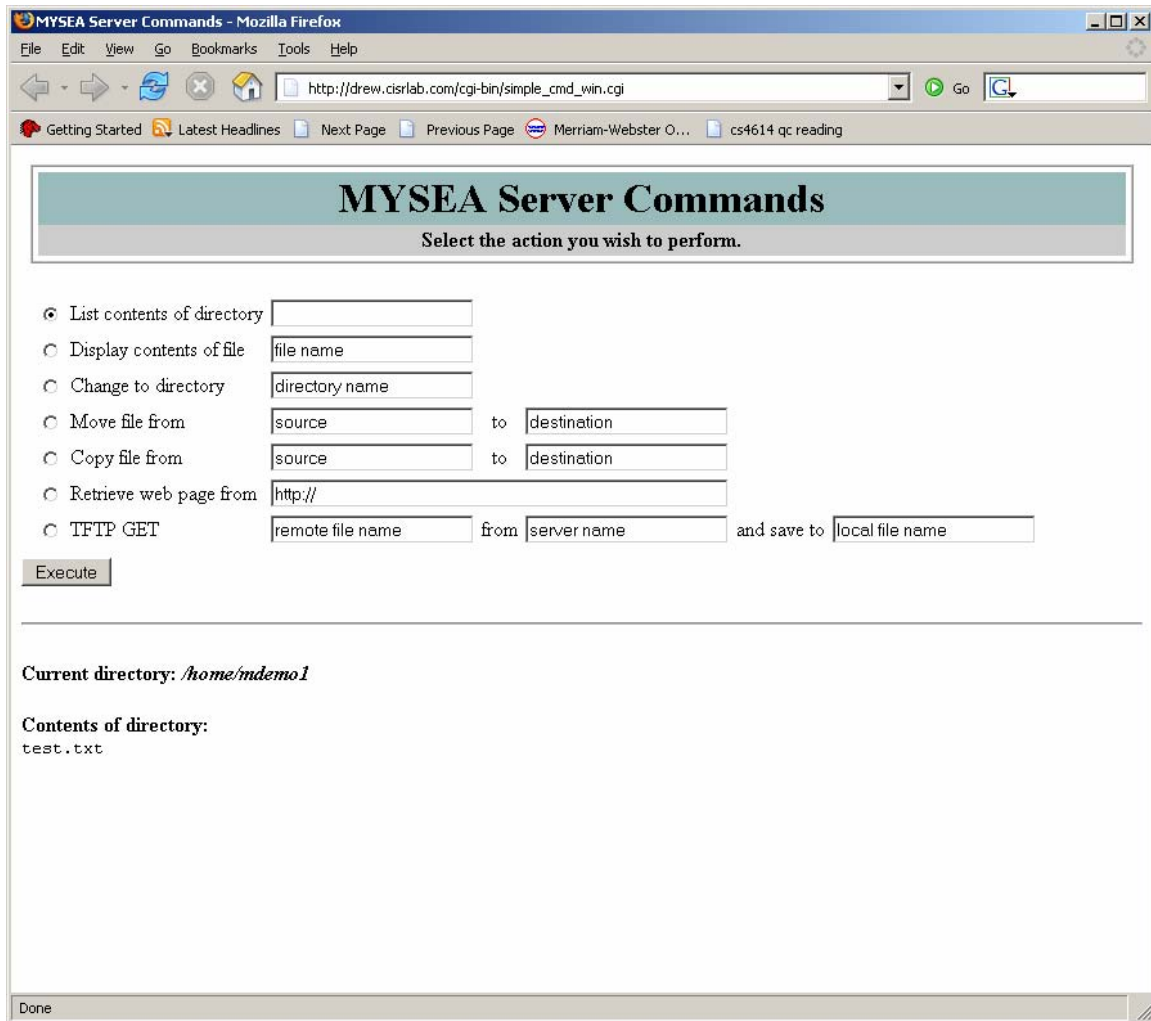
MYSEA Server Commands - Mozilla Firefox

File Edit View Go Bookmarks Tools Help

http://drew.cisrlab.com/cgi-bin/simple_cmd_win.cgi

Go

Getting Started Latest Headlines Next Page Previous Page Merriam-Webster O... cs4614 qc reading

MYSEA Server Commands

Select the action you wish to perform.

List contents of directory

Display contents of file file name

Change to directory directory name

Move file from source to destination

Copy file from source to destination

Retrieve web page from http://

TFTP GET remote file name from server name and save to local file name

Execute

Current directory: /home/mdemo1

Contents of directory:
test.txt

Done